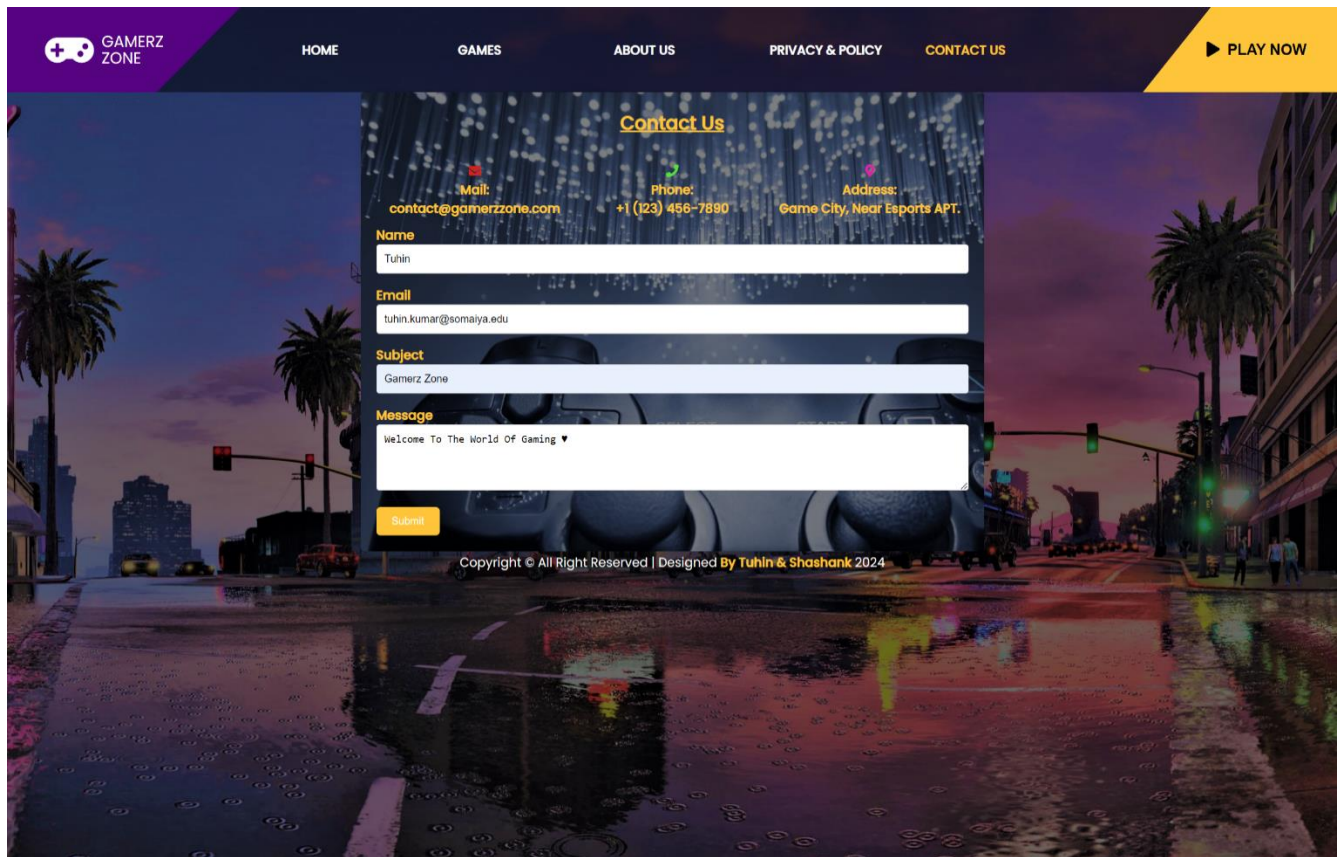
GAMERZ ZONE

HOME
GAMES
ABOUT US
PRIVACY & POLICY
CONTACT US

PLAY NOW

Contact Us

Mail:
contact@gamerzzone.com

Phone:
+1 (123) 456-7890

Address:
Game City, Near Esports APT.

Name
Tuhin

Email
tuhin.kumar@somaiya.edu

Subject
Gamerz Zone

Message
Welcome To The World Of Gaming ♥

Submit

Copyright © All Right Reserved | Designed By Tuhin & Shashank 2024